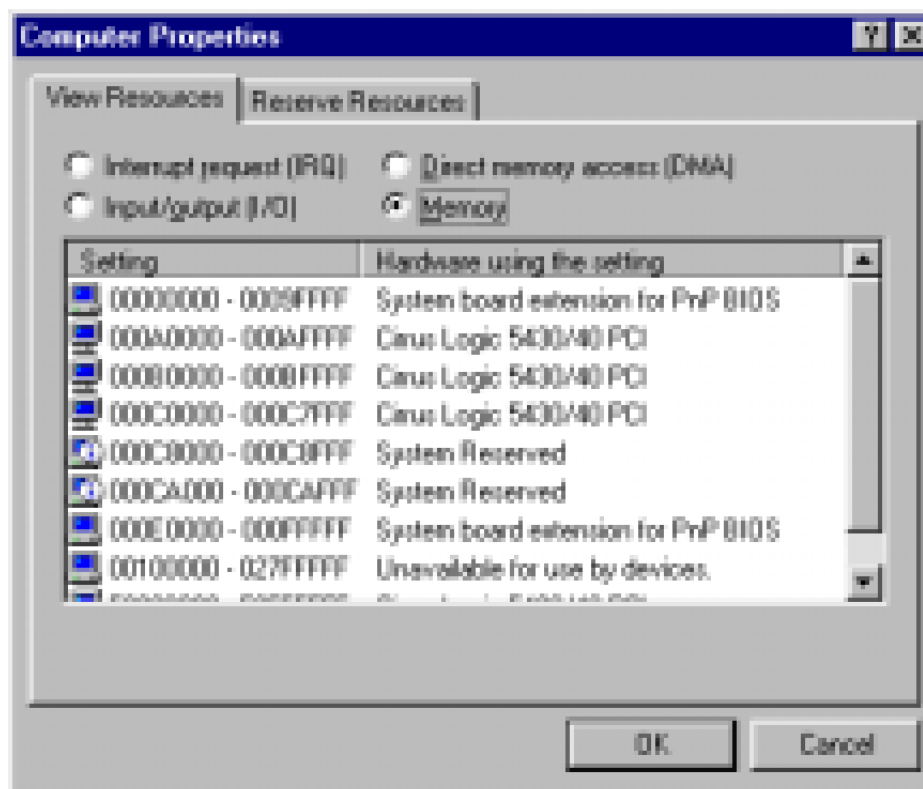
Computer Properties

?

View Resources

Reserve Resources

Interrupt request (IRQ)

Direct memory access (DMA)

Input/output (I/O)

Memory

| Setting | Hardware using the setting |
|---|---|
| 00000000 - 0009FFFF | System board extension for PnP BIOS |
| 000A0000 - 000AFFFF | Cirrus Logic 5430/40 PCI |
| 000B0000 - 000BFFFF | Cirrus Logic 5430/40 PCI |
| 000C0000 - 000C7FFF | Cirrus Logic 5430/40 PCI |
| 000C8000 - 000C8FFF | System Reserved |
| 000CA000 - 000CAFFF | System Reserved |
| 000E0000 - 000FFFFF | System board extension for PnP BIOS |
| 00100000 - 027FFFFF | Unavailable for use by devices. |
| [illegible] | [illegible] |

OK

Cancel